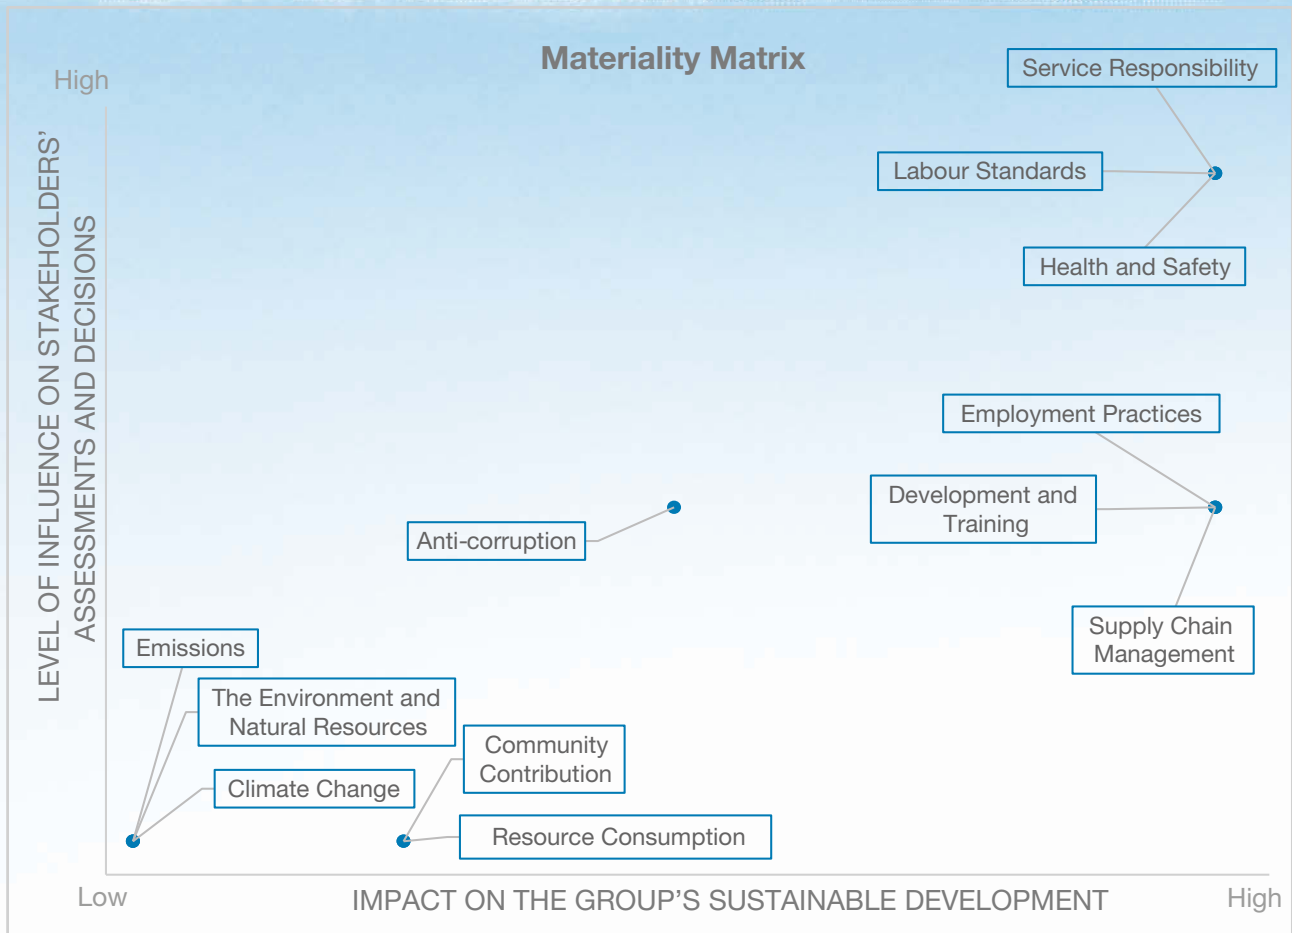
Materiality Matrix

High

LEVEL OF INFLUENCE ON STAKEHOLDERS' ASSESSMENTS AND DECISIONS

Service Responsibility

Labour Standards

Health and Safety

Employment Practices

Development and Training

Anti-corruption

Supply Chain Management

Emissions

The Environment and Natural Resources

Community Contribution

Climate Change

Resource Consumption

Low

IMPACT ON THE GROUP'S SUSTAINABLE DEVELOPMENT

High